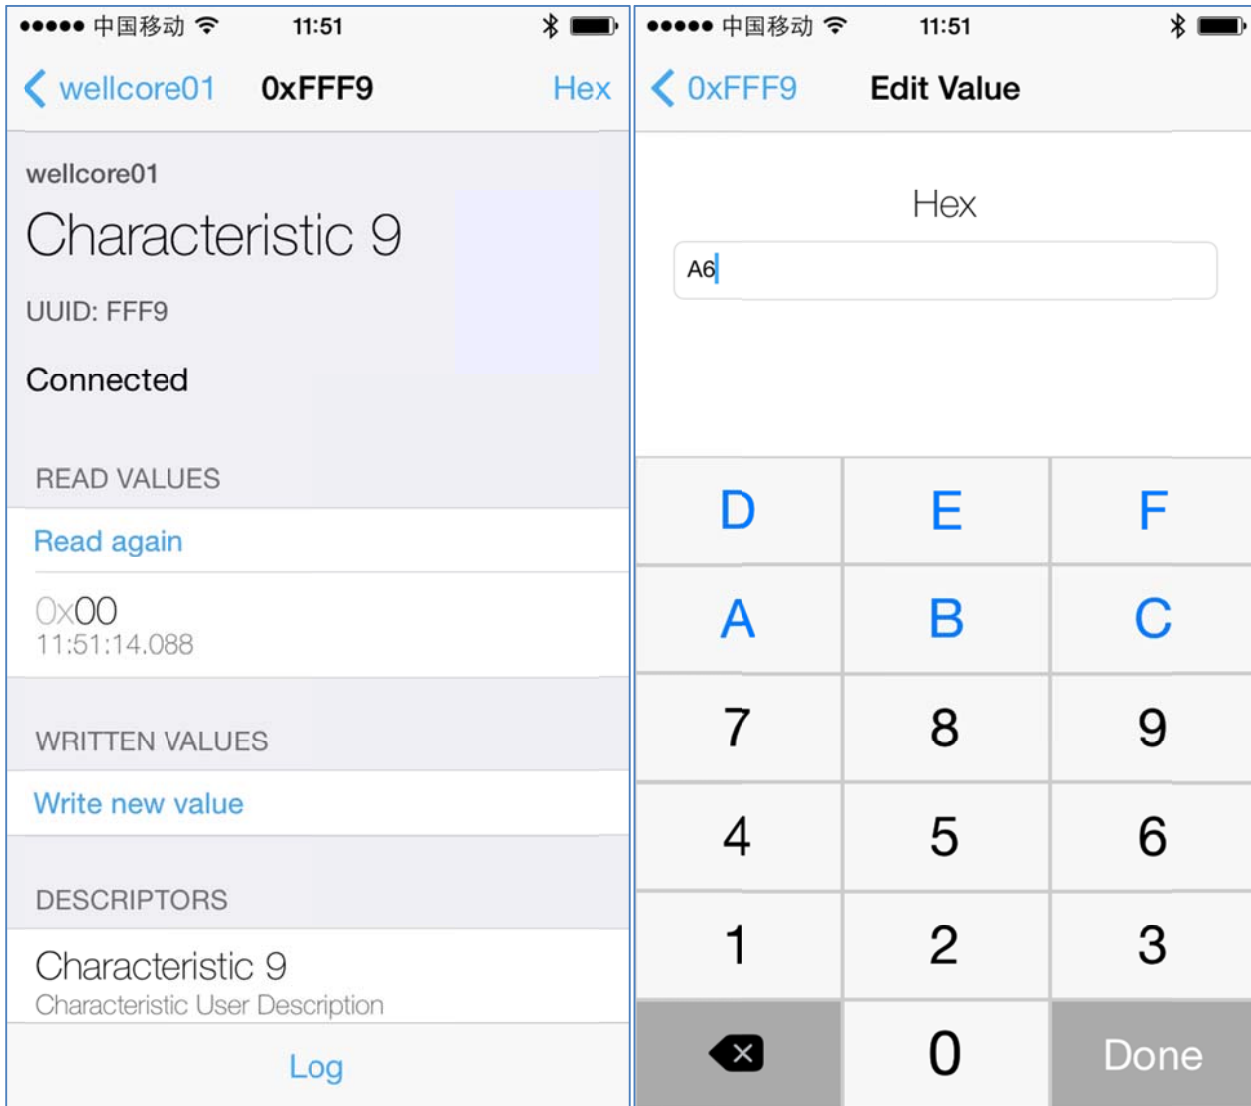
●●●●● 中国移动 11:51

wellcore01 0xFFF9 Hex

wellcore01

Characteristic 9

UUID: FFF9

Connected

READ VALUES

Read again

0x00
11:51:14.088

WRITTEN VALUES

Write new value

DESCRIPTORS

Characteristic 9
Characteristic User Description

Log

●●●●● 中国移动 11:51

0xFFF9 Edit Value

Hex

A6

| D | E | F |
|---|---|---|
| A | B | C |
| 7 | 8 | 9 |
| 4 | 5 | 6 |
| 1 | 2 | 3 |
|  | 0 | Done |